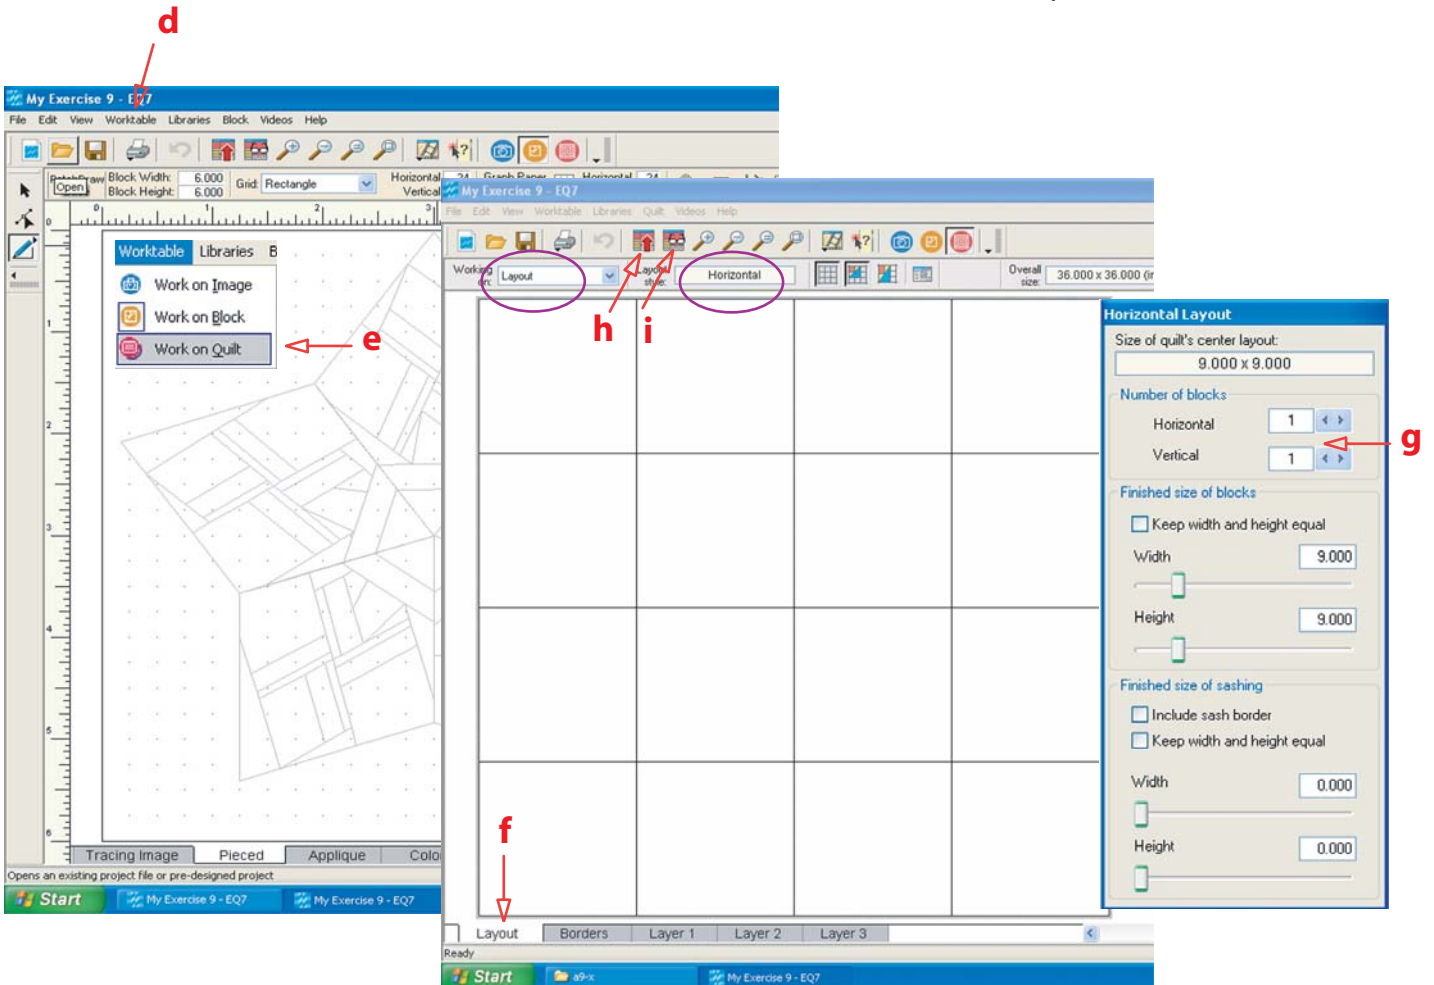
d

My Exercise 9 - EQ7

File Edit View Worktable Libraries Block Videos Help

Block Width: 6.000
Block Height: 6.000
Grid: Rectangle
Horizontal
Vertical
Open

Worktable Libraries B

Work on Image
Work on Block
Work on Quilt

e

Tracing Image Pieced Applique Colo

Opens an existing project file or pre-designed project

Start My Exercise 9 - EQ7 My Exercise 9 - EQ7

My Exercise 9 - EQ7

File Edit View Worktable Libraries Quilt Videos Help

Work on: Layout
Layout style: Horizontal
Overall size: 36.000 x 36.000 (in

h i

Horizontal Layout

Size of quilt's center layout:
9.000 x 9.000

Number of blocks
Horizontal 1
Vertical 1

g

Finished size of blocks
Keep width and height equal
Width 9.000
Height 9.000

Finished size of sashing
Include sash border
Keep width and height equal
Width 0.000
Height 0.000

f

Layout Borders Layer 1 Layer 2 Layer 3

Ready

Start a9-x My Exercise 9 - EQ7